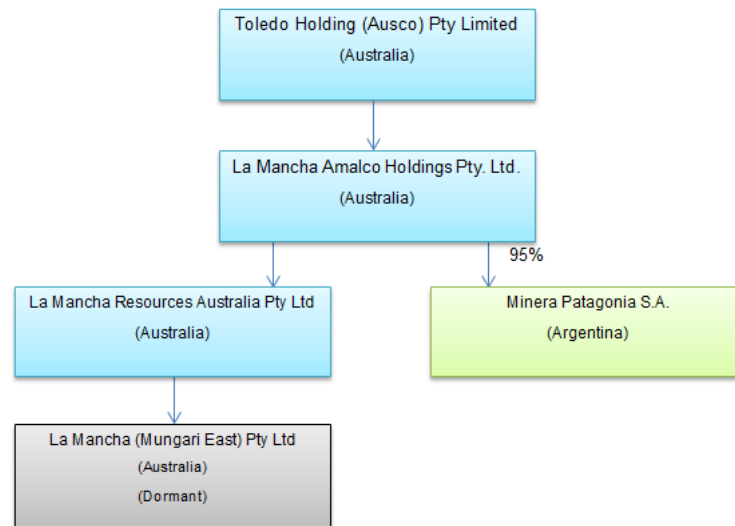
Toledo Holding (Ausco) Pty Limited
(Australia)

La Mancha Amalco Holdings Pty. Ltd.
(Australia)

95%

La Mancha Resources Australia Pty Ltd
(Australia)

Minera Patagonia S.A.
(Argentina)

La Mancha (Mungari East) Pty Ltd
(Australia)
(Dormant)